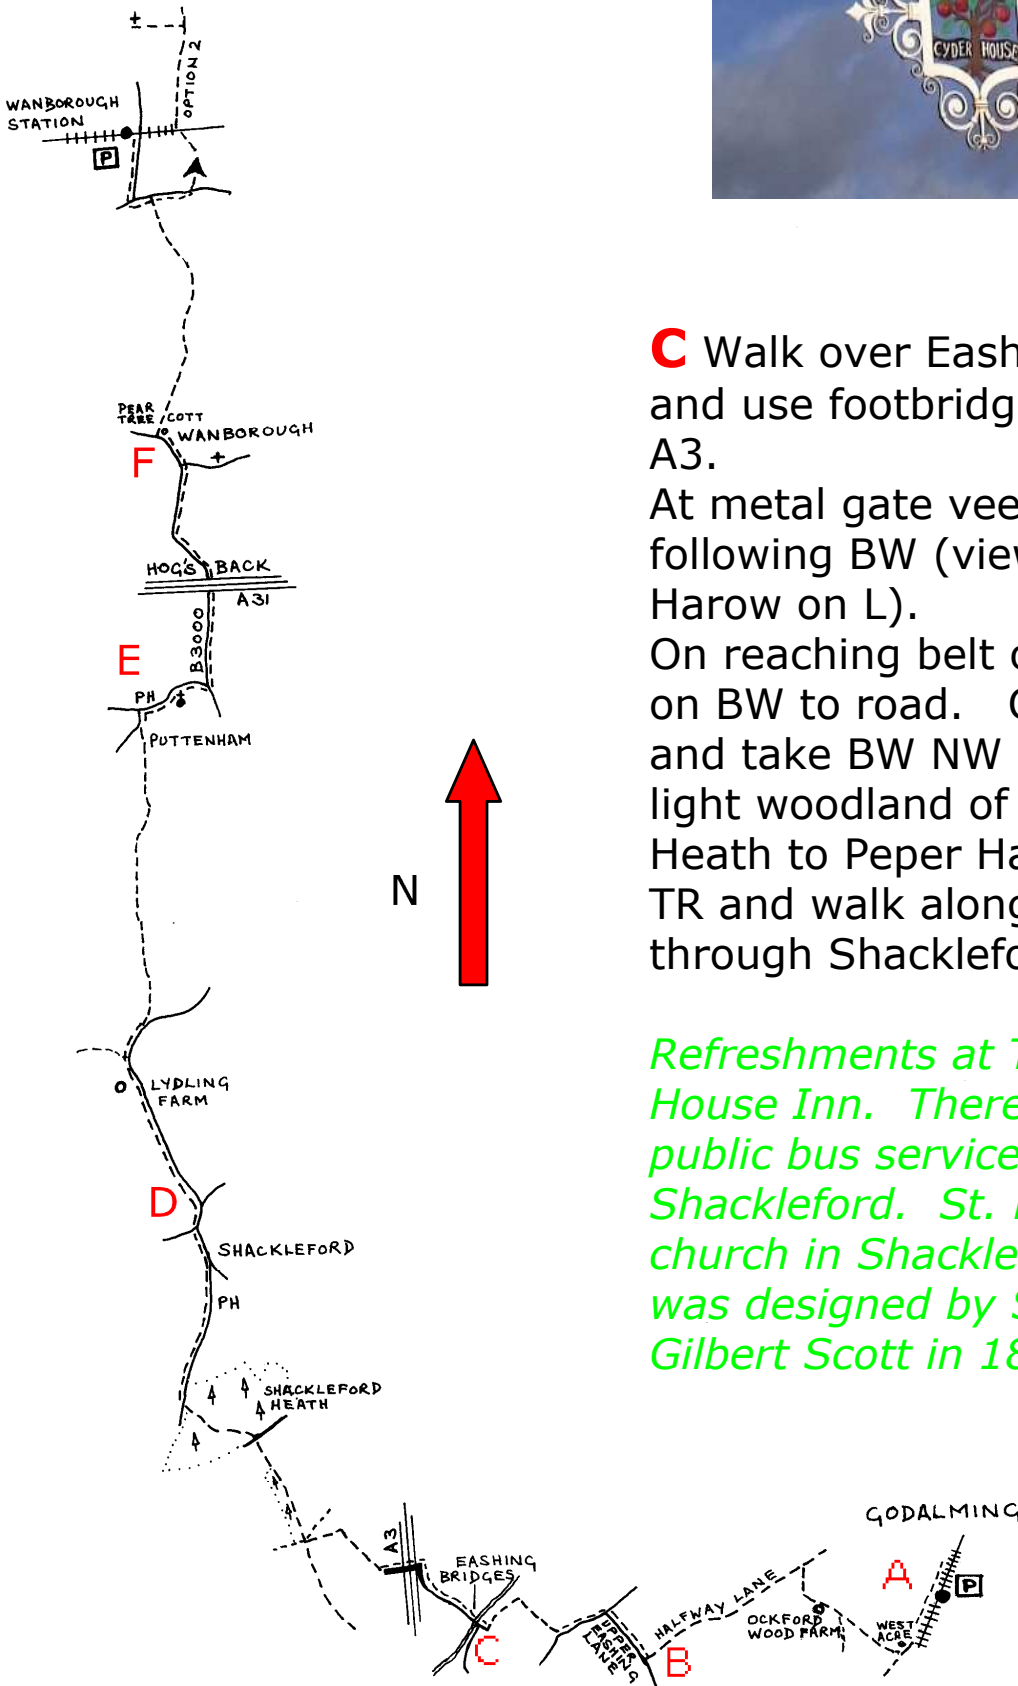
OPTION 2
WANBOROUGH STATION
P
CYDER HOUSE
C Walk over Eash
and use footbridg
A3.
At metal gate vee
following BW (vie
Harow on L).
On reaching belt
on BW to road.
and take BW NW
light woodland of
Heath to Peper Ha
TR and walk along
through Shacklef

Refreshments at
House Inn. There
public bus service
Shackleford. St.
church in Shackle
was designed by
Gilbert Scott in 1

PEAR TREE COTT
WANBOROUGH
F
HOG'S BACK
A31
B3000
E
PH
PUTTENHAM
N
LYDLING FARM
D
SHACKLEFORD
PH
SHACKLEFORD HEATH
A3
EASHING BRIDGES
C
UPPER EASHING LANE
HALFWAY LANE
B
OCKFORD WOOD FARM
WEST ACRE
A
GODALMING
P